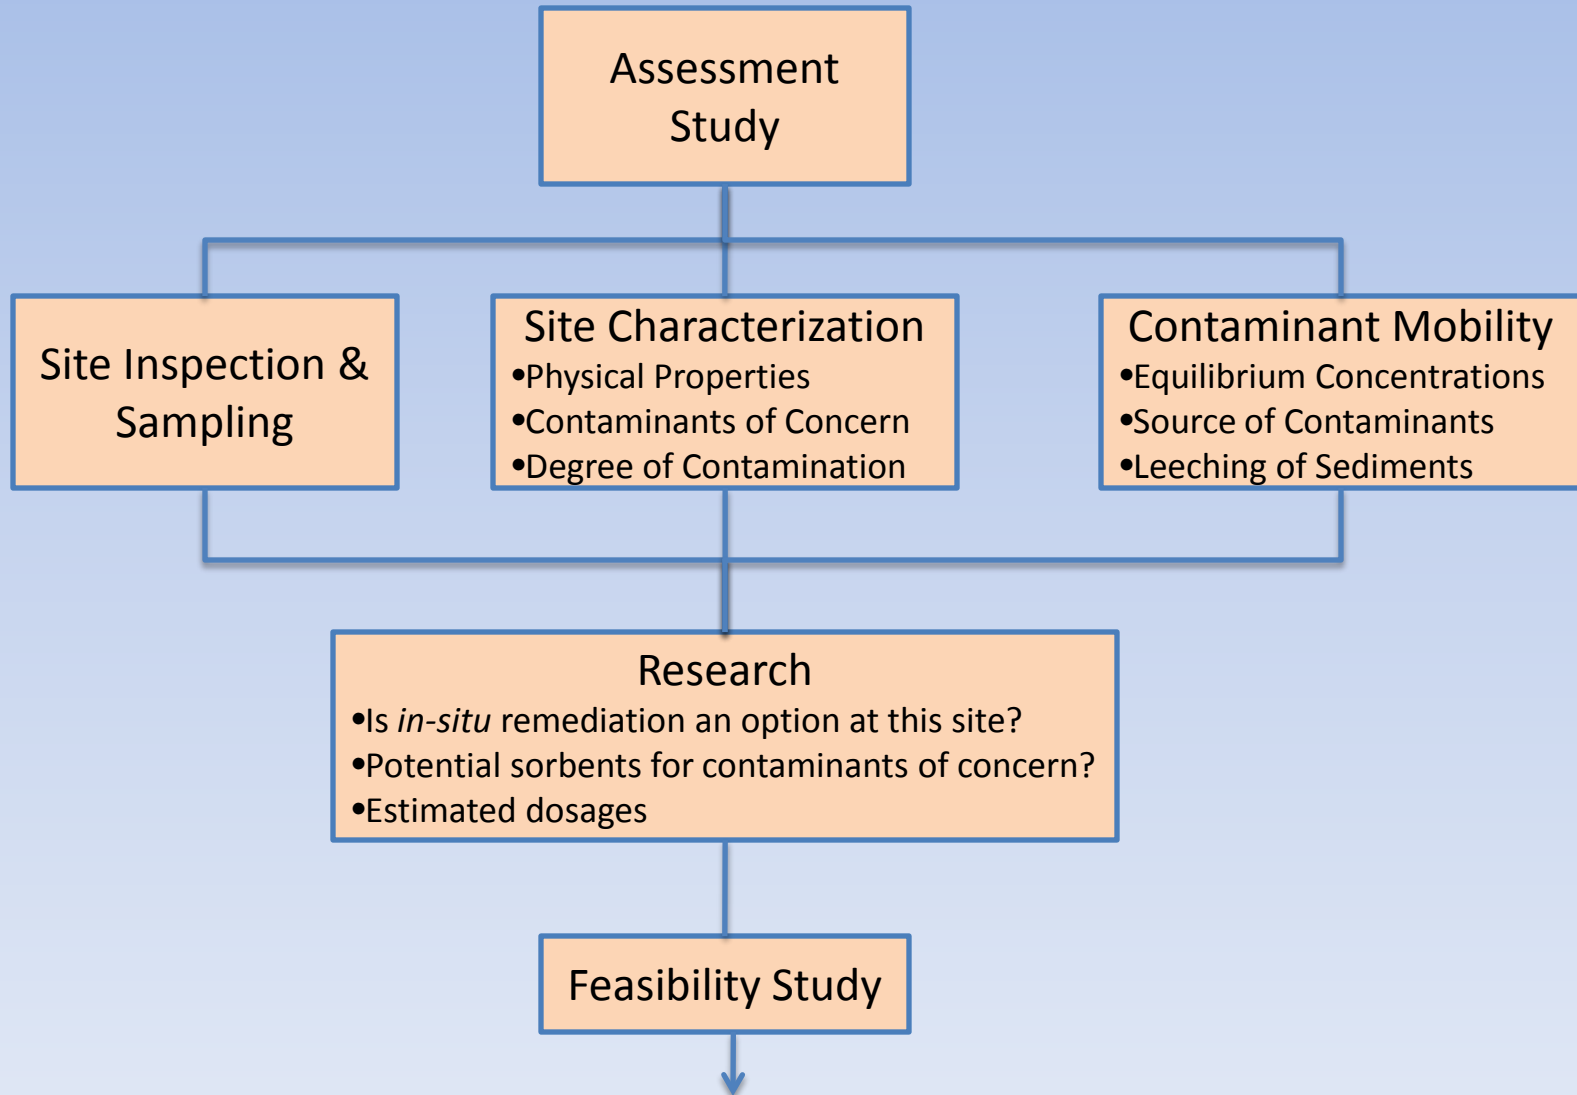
Assessment Study

Site Inspection & Sampling

Site Characterization
•Physical Properties
•Contaminants of Concern
•Degree of Contamination

Contaminant Mobility
•Equilibrium Concentrations
•Source of Contaminants
•Leeching of Sediments

Research
•Is *in-situ* remediation an option at this site?
•Potential sorbents for contaminants of concern?
•Estimated dosages

Feasibility Study